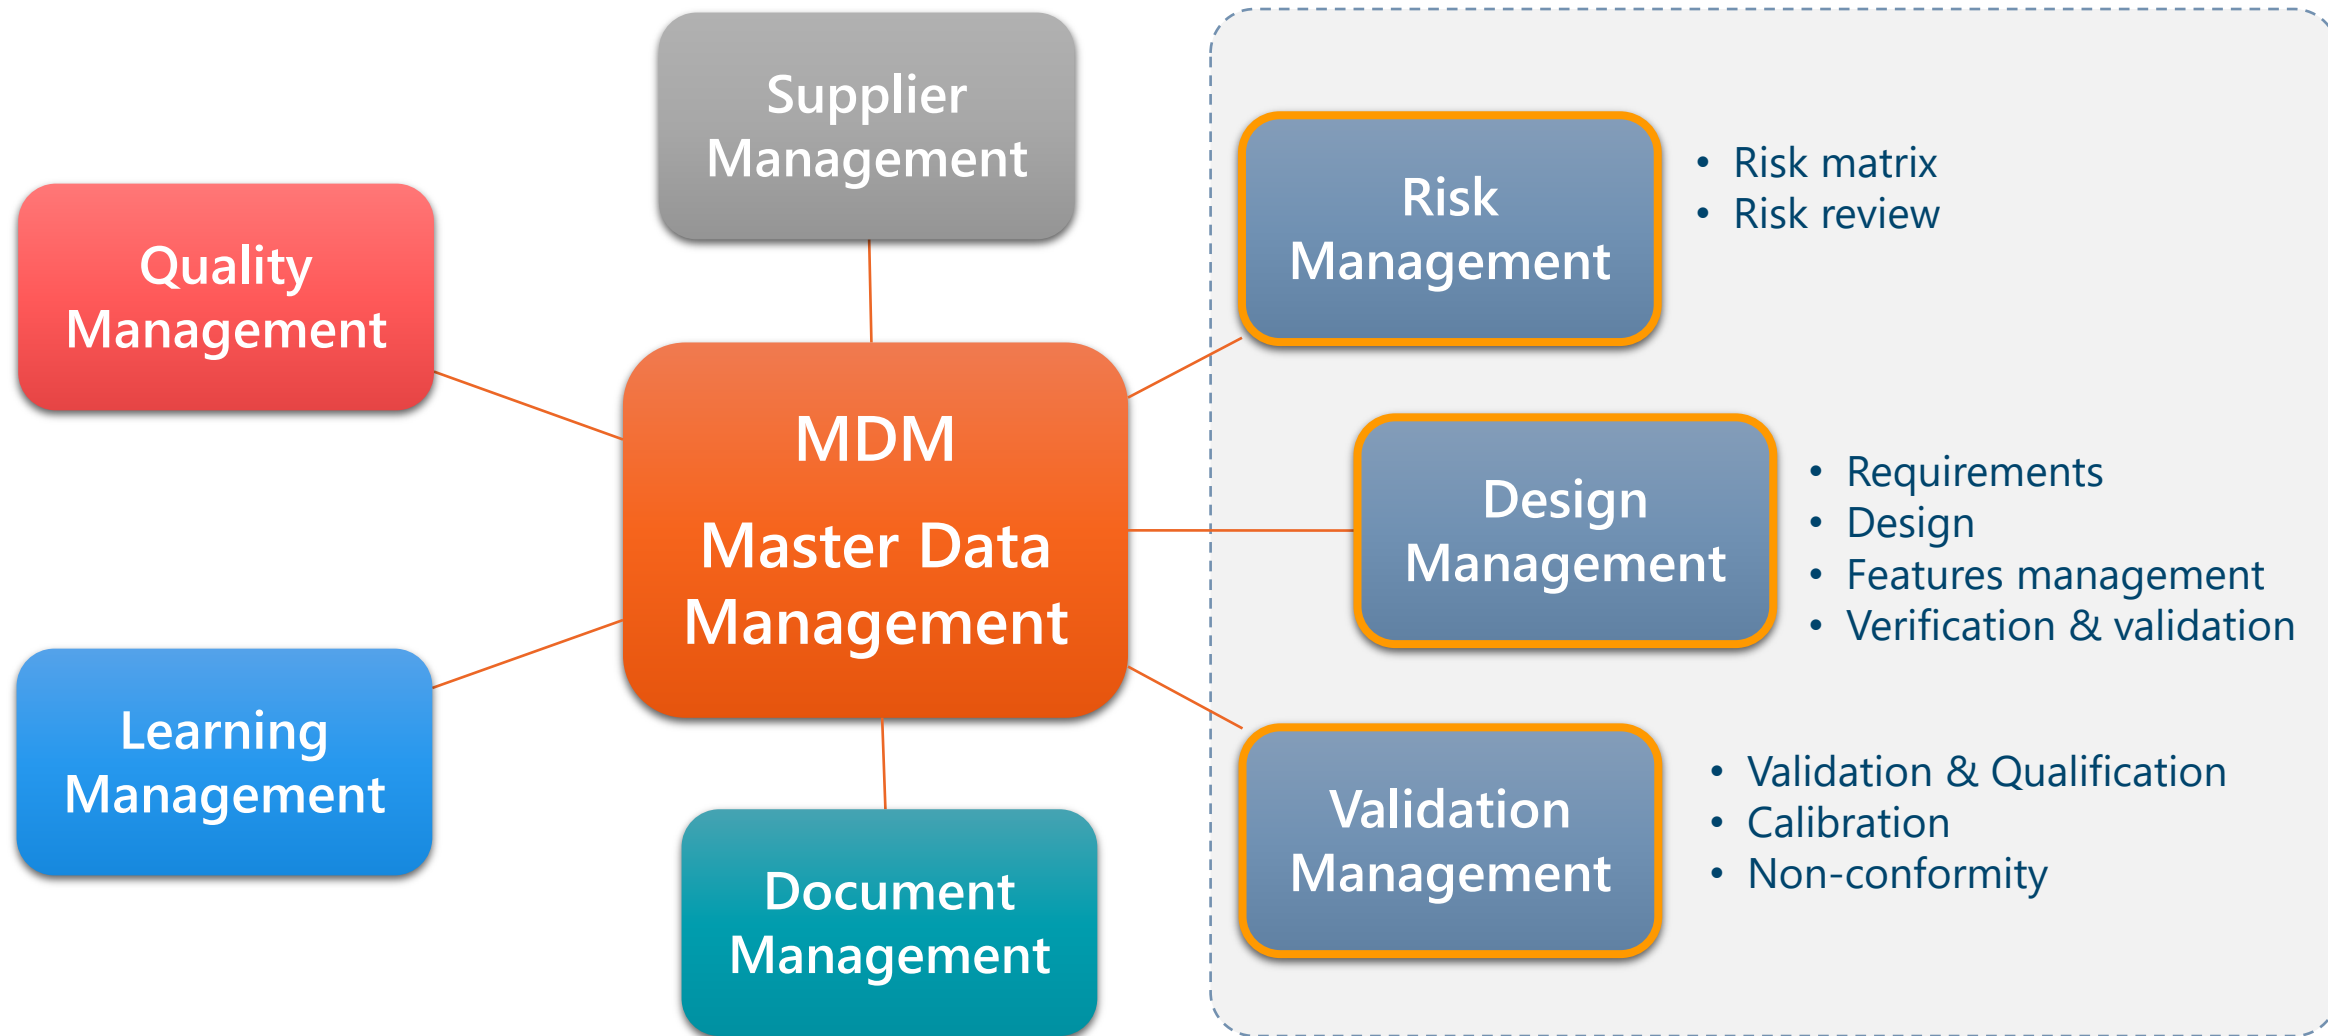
Supplier Management

Quality Management

MDM

Master Data Management

Learning Management

Document Management

Risk Management

- Risk matrix
- Risk review

Design Management

- Requirements
- Design
- Features management
- Verification & validation

Validation Management

- Validation & Qualification
- Calibration
- Non-conformity